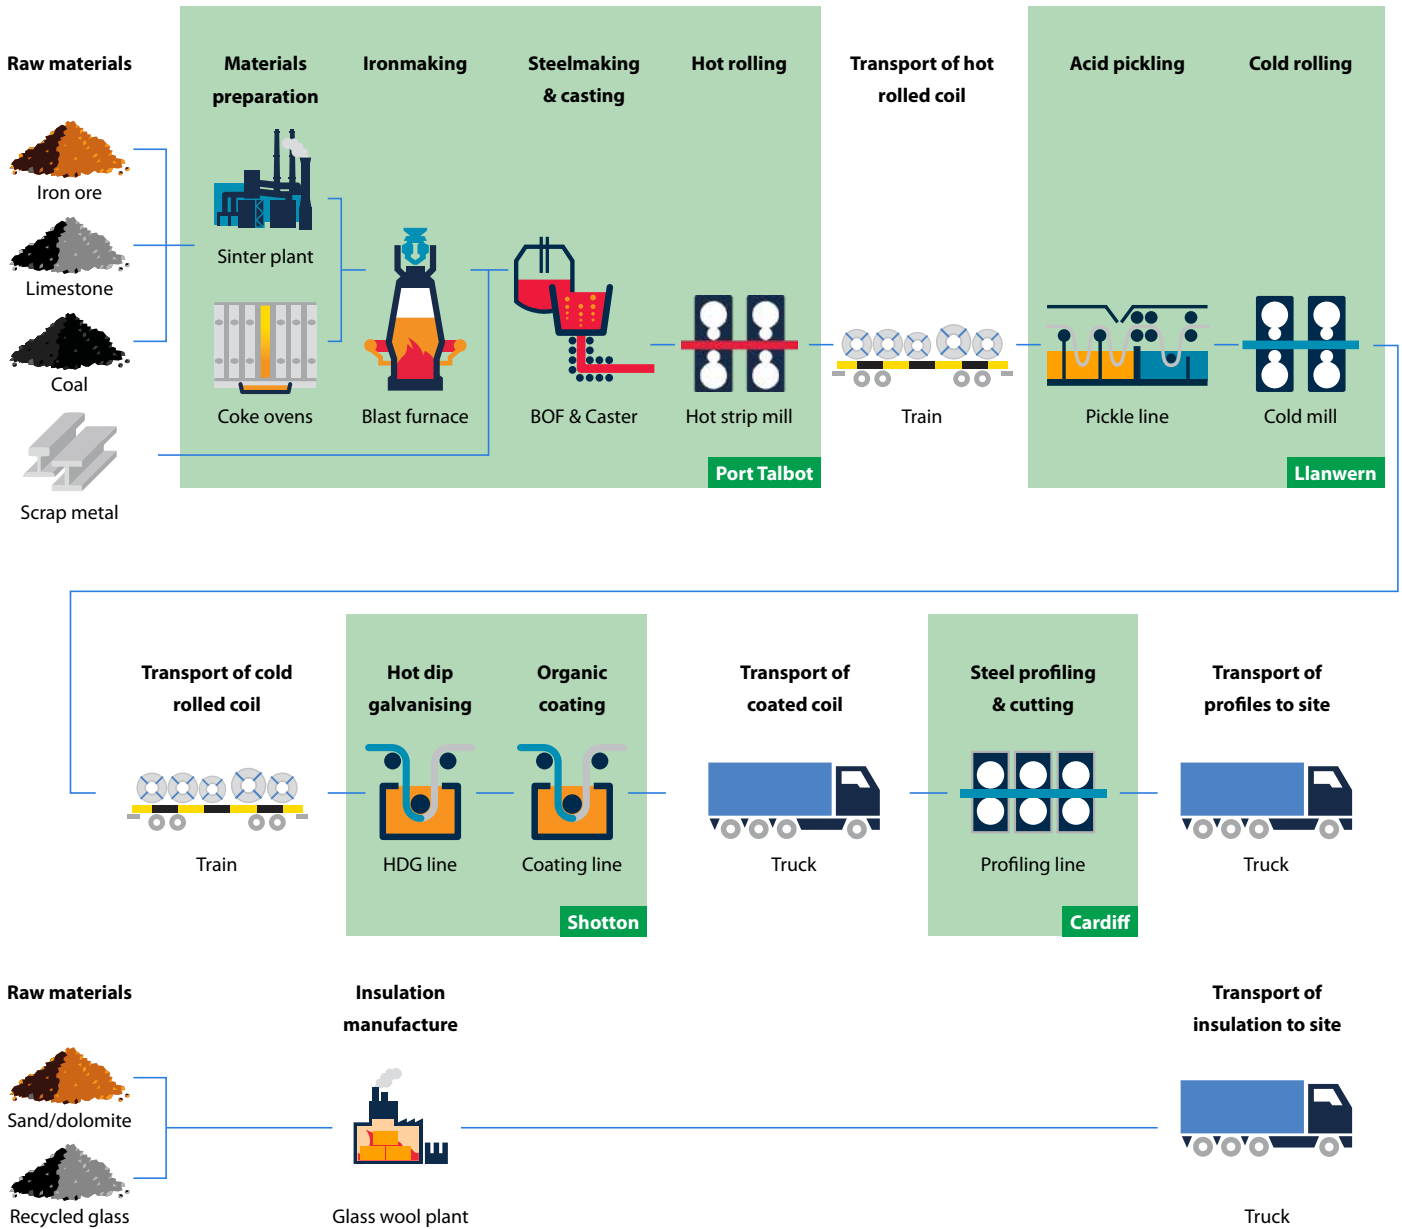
Raw materials

Iron ore

Limestone

Coal

Scrap metal

Materials preparation

Sinter plant

Coke ovens

Ironmaking

Blast furnace

Steelmaking & casting

BOF & Caster

Hot rolling

Hot strip mill

Port Talbot

Transport of hot rolled coil

Train

Acid pickling

Pickle line

Cold rolling

Cold mill

Llanwern

Transport of cold rolled coil

Train

Hot dip galvanising

HDG line

Organic coating

Coating line

Shotton

Transport of coated coil

Truck

Steel profiling & cutting

Profiling line

Cardiff

Transport of profiles to site

Truck

Raw materials

Sand/dolomite

Recycled glass

Insulation manufacture

Glass wool plant

Transport of insulation to site

Truck